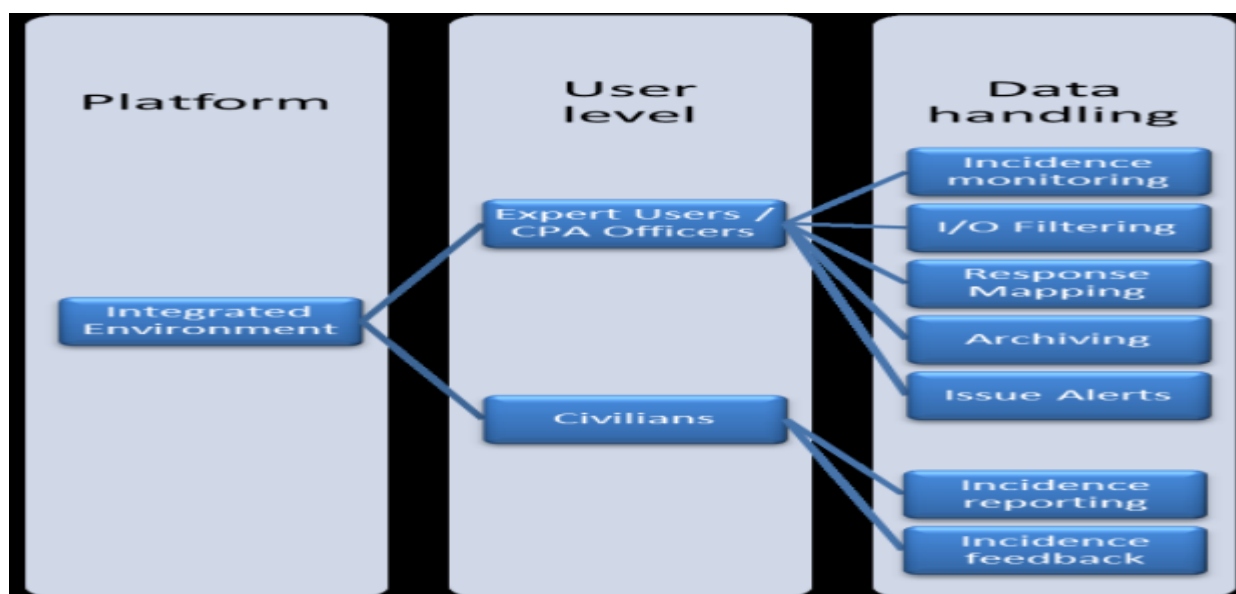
Platform

Integrated Environment

User level

Expert Users / CPA Officers

Civilians

Data handling

Incidence monitoring

I/O Filtering

Response Mapping

Archiving

Issue Alerts

Incidence reporting

Incidence feedback